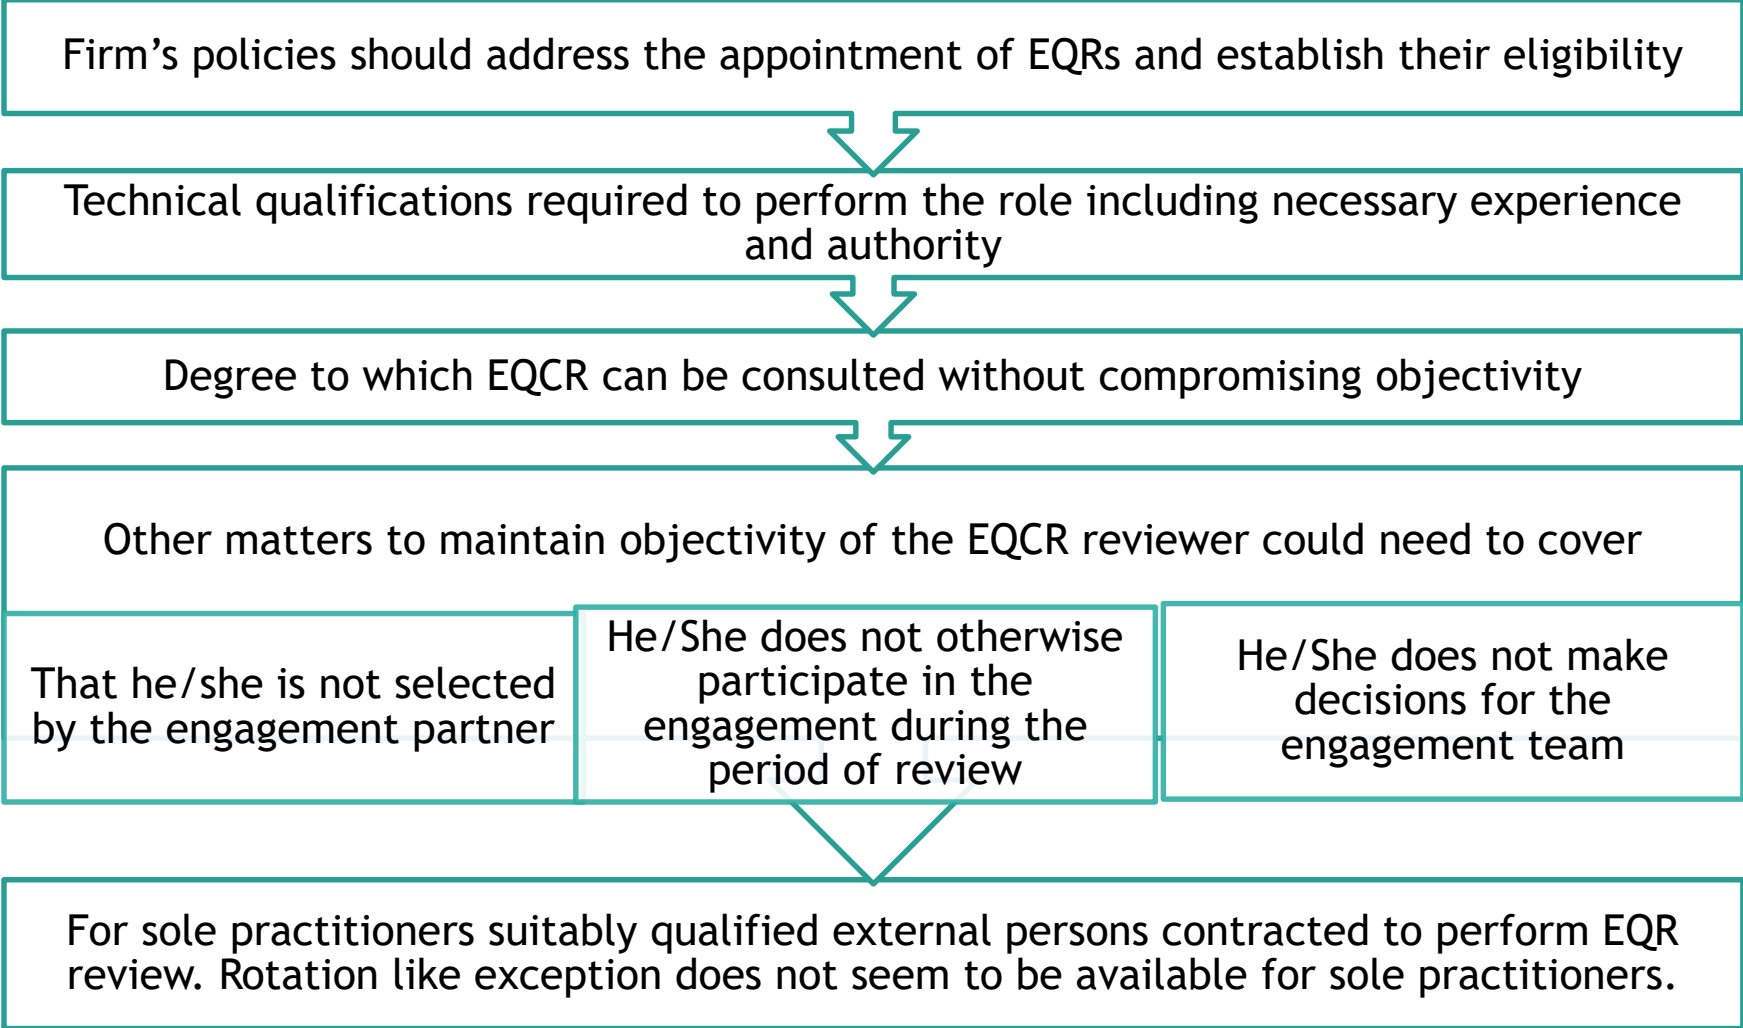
Firm’s policies should address the appointment of EQRs and establish their eligibility

Technical qualifications required to perform the role including necessary experience and authority

Degree to which EQCR can be consulted without compromising objectivity

Other matters to maintain objectivity of the EQCR reviewer could need to cover

That he/she is not selected by the engagement partner

He/She does not otherwise participate in the engagement during the period of review

He/She does not make decisions for the engagement team

For sole practitioners suitably qualified external persons contracted to perform EQR review. Rotation like exception does not seem to be available for sole practitioners.